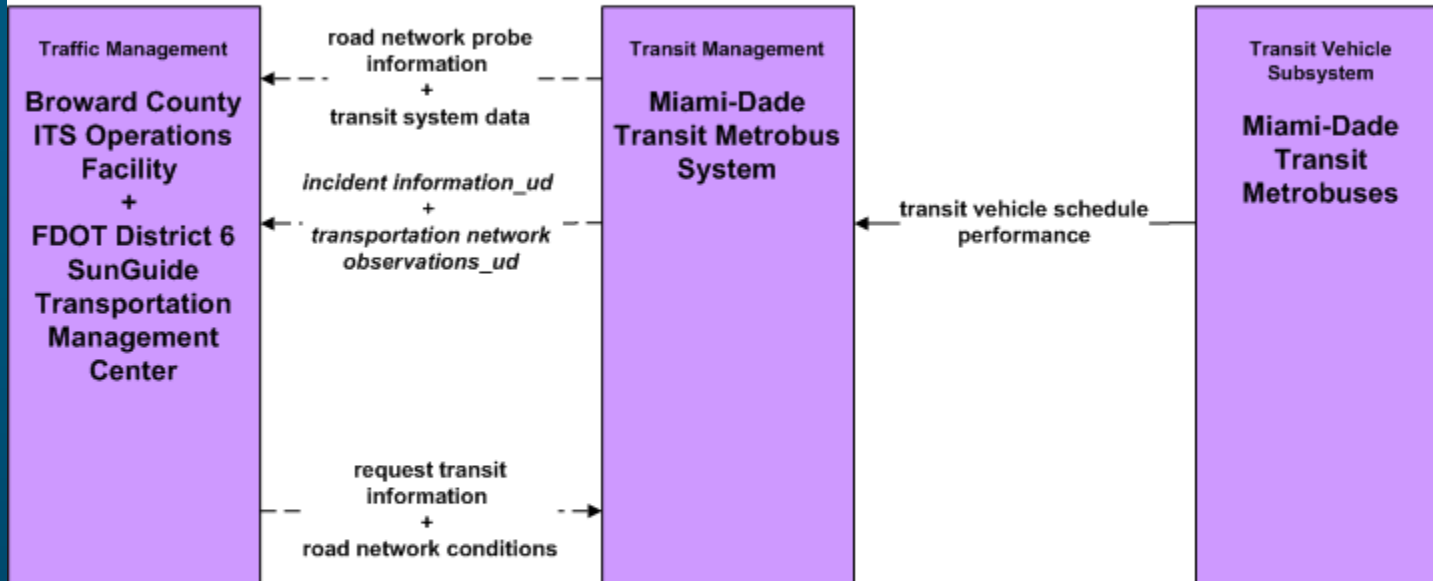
Traffic Management

Broward County ITS Operations Facility + FDOT District 6 SunGuide Transportation Management Center

road network probe information + transit system data

incident information_ud + transportation network observations_ud

request transit information + road network conditions

Transit Management

Miami-Dade Transit Metrobus System

transit vehicle schedule performance

Transit Vehicle Subsystem

Miami-Dade Transit Metrobuses